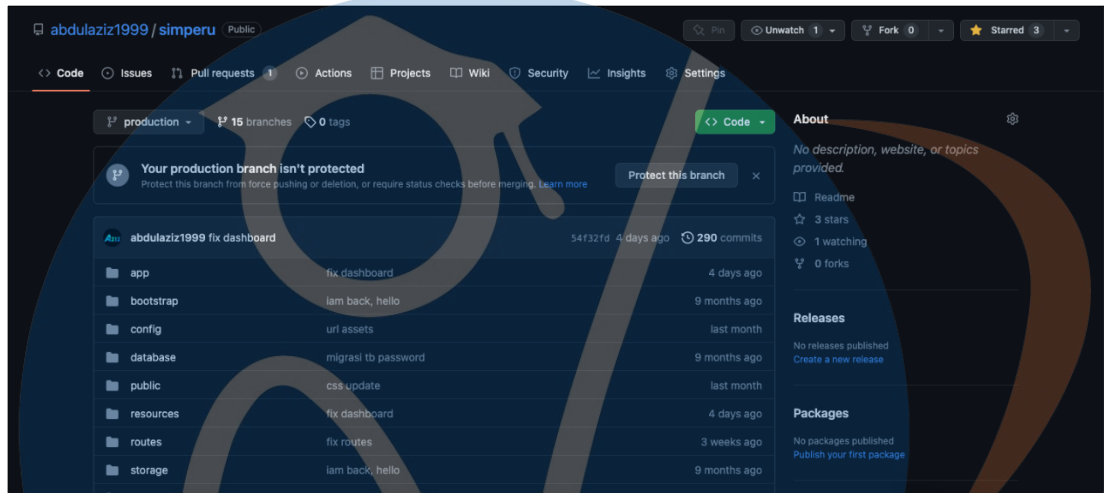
abdulaziz1999 / simperu Public

Pin Unwatch 1 Fork 0 Starred 3

Code Issues Pull requests 1 Actions Projects Wiki Security Insights Settings

production 15 branches 0 tags Code

Your production branch isn't protected
Protect this branch from force pushing or deletion, or require status checks before merging. Learn more

Protect this branch

abdulaziz1999 fix dashboard 54f32fd 4 days ago 290 commits

| | | |
|---|---|---|
| app | fix dashboard | 4 days ago |
| bootstrap | iam back, hello | 9 months ago |
| config | url assets | last month |
| database | migrasi tb password | 9 months ago |
| public | css update | last month |
| resources | fix dashboard | 4 days ago |
| routes | fix routes | 3 weeks ago |
| storage | iam back, hello | 9 months ago |

About

No description, website, or topics provided.

Readme

3 stars

1 watching

0 forks

Releases

No releases published
Create a new release

Packages

No packages published
Publish your first package